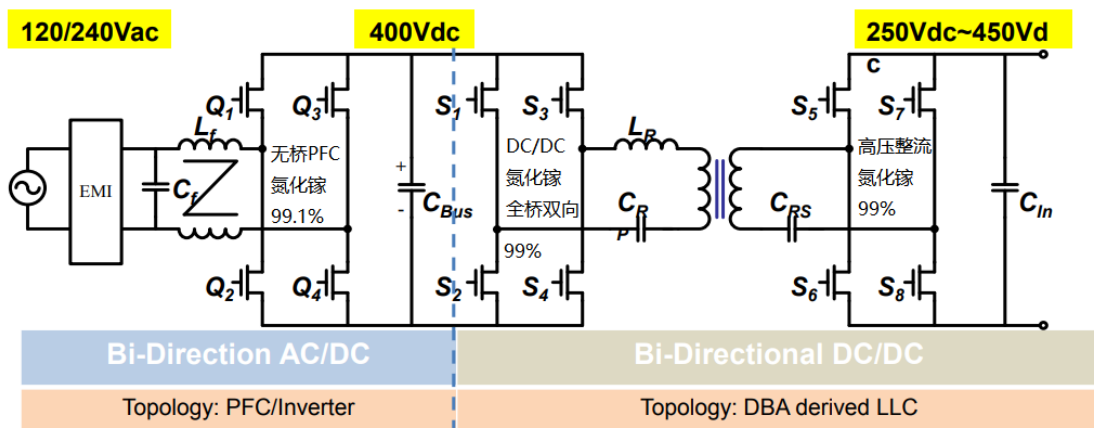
120/240Vac

400Vdc

250Vdc~450Vdc

EMI

$C_f$

$L_f$

$Q_1$ $Q_3$

$Q_2$ $Q_4$

无桥PFC
氮化镓
99.1%

+
-
$C_{Bus}$

$S_1$ $S_3$

$S_2$ $S_4$

DC/DC
氮化镓
全桥双向
99%

$L_R$

$C_{RP}$

$C_{RS}$

$S_5$ $S_7$

$S_6$ $S_8$

高压整流
氮化镓
99%

$C_{In}$

Bi-Direction AC/DC

Bi-Directional DC/DC

Topology: PFC/Inverter

Topology: DBA derived LLC